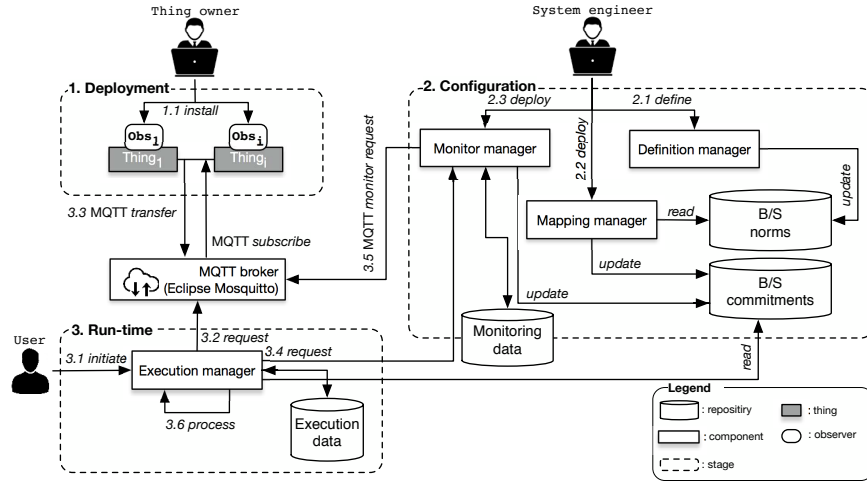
Thing owner

System engineer

1. Deployment

1.1 install

$\text{Obs}_1$

$\text{Obs}_i$

$\text{Thing}_1$

$\text{Thing}_i$

2. Configuration

2.3 deploy

2.1 define

Monitor manager

Definition manager

2.2 deploy

update

3.5 MQTT monitor request

Mapping manager

read

B/S norms

3.3 MQTT transfer

MQTT subscribe

update

MQTT broker (Eclipse Mosquitto)

B/S commitments

update

3. Run-time

Monitoring data

User

3.2 request

3.4 request

3.1 initiate

Execution manager

read

3.6 process

Execution data

Legend

: repositiry

: thing

: component

: observer

: stage